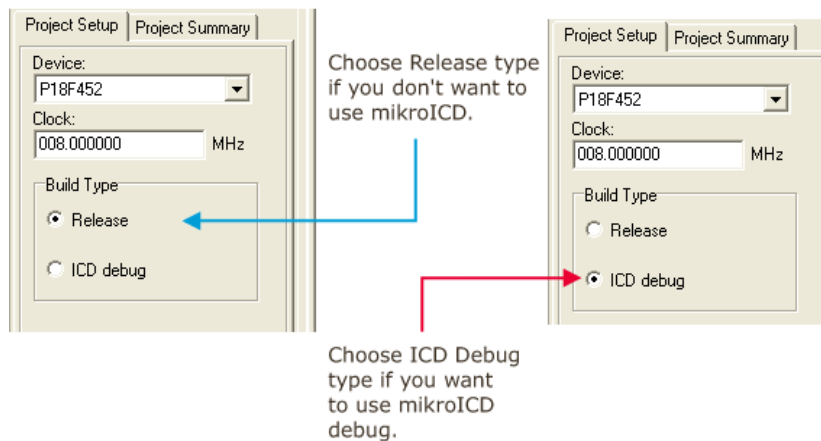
Project Setup | Project Summary

Device:
P18F452

Clock:
008.000000 MHz

Build Type
Release
ICD debug

Choose Release type if you don't want to use mikroICD.

Project Setup | Project Summary

Device:
P18F452

Clock:
008.000000 MHz

Build Type
Release
ICD debug

Choose ICD Debug type if you want to use mikroICD debug.